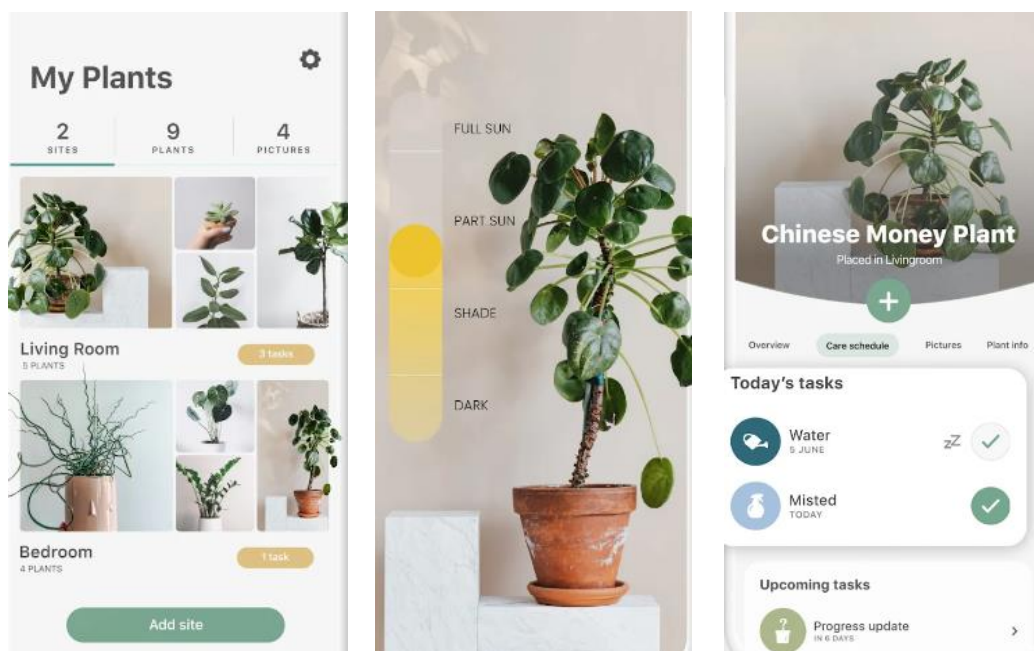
My Plants

2
SITES

9
PLANTS

4
PICTURES

Living Room
5 PLANTS

3 tasks

Bedroom
4 PLANTS

1 task

Add site

FULL SUN

PART SUN

SHADE

DARK

Chinese Money Plant
Placed in Livingroom

+

Overview

Care schedule

Pictures

Plant info

Today's tasks

Water
5 JUNE

zZ

Misted
TODAY

Upcoming tasks

Progress update
IN 6 DAYS